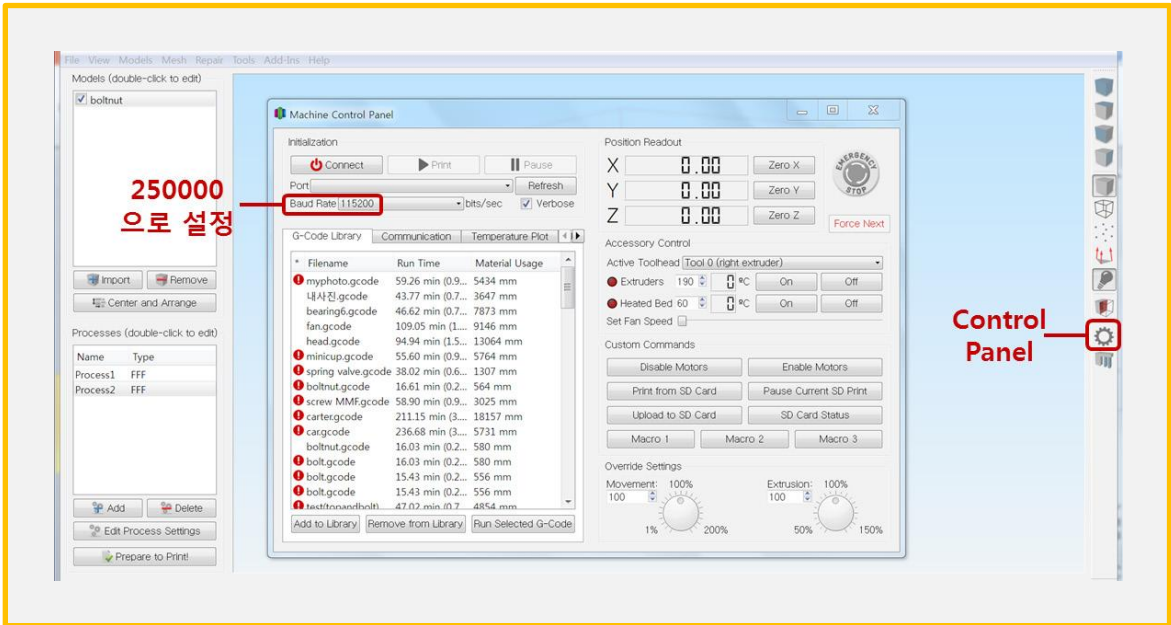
File View Models Mesh Repair Tools Add-Ins Help

Models (double-click to edit)
boltnut

Import
Remove
Center and Arrange

Processes (double-click to edit)

| Name | Type |
|---|---|
| Process1 | FFF |
| Process2 | FFF |

Add
Delete
Edit Process Settings
Prepare to Print!

Machine Control Panel

Initialization
Connect
Print
Pause
Port
Refresh
Baud Rate 115200
bits/sec
Verbose

250000
으로 설정

G-Code Library
Communication
Temperature Plot

| * | Filename | Run Time | Material Usage |
|---|---|---|---|
| ! | myphoto.gcode | 59.26 min (0.9... | 5434 mm |
| | 내사진.gcode | 43.77 min (0.7... | 3647 mm |
| | bearing6.gcode | 46.62 min (0.7... | 7873 mm |
| | fan.gcode | 109.05 min (1.... | 9146 mm |
| | head.gcode | 94.94 min (1.5... | 13064 mm |
| ! | minicup.gcode | 55.60 min (0.9... | 5764 mm |
| ! | spring valve.gcode | 38.02 min (0.6... | 1307 mm |
| ! | boltnut.gcode | 16.61 min (0.2... | 564 mm |
| ! | screw MMF.gcode | 58.90 min (0.9... | 3025 mm |
| ! | carter.gcode | 211.15 min (3.... | 18157 mm |
| ! | car.gcode | 236.68 min (3.... | 5731 mm |
| | boltnut.gcode | 16.03 min (0.2... | 580 mm |
| ! | bolt.gcode | 16.03 min (0.2... | 580 mm |
| ! | bolt.gcode | 15.43 min (0.2... | 556 mm |
| ! | bolt.gcode | 15.43 min (0.2... | 556 mm |
| ! | test/topandbolt) | 47.02 min (0.7... | 4854 mm |

Add to Library
Remove from Library
Run Selected G-Code

Position Readout
X 0.00 Zero X
Y 0.00 Zero Y
Z 0.00 Zero Z
EMERGENCY STOP
Force Next

Accessory Control
Active Toolhead Tool 0 (right extruder)
Extruders 190 0 ºC On Off
Heated Bed 60 0 ºC On Off
Set Fan Speed

Custom Commands
Disable Motors
Enable Motors
Print from SD Card
Pause Current SD Print
Upload to SD Card
SD Card Status
Macro 1
Macro 2
Macro 3

Override Settings
Movement: 100%
100
1%
200%
Extrusion: 100%
100
50%
150%

Control
Panel